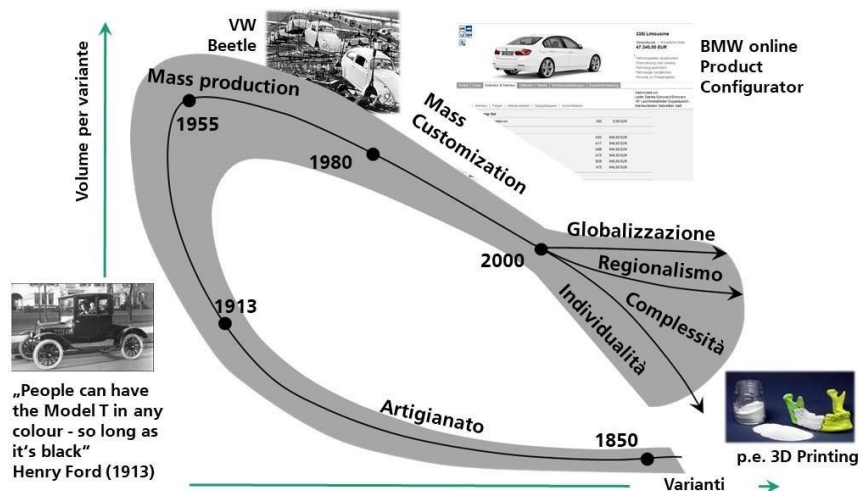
VW Beetle

BMW online Product Configurator

Volume per variante

Mass production

1955

1980

Mass Customization

2000

Globalizzazione

Regionalismo

Complessità

Individualità

1913

Artigianato

1850

„People can have the Model T in any colour - so long as it's black"
Henry Ford (1913)

p.e. 3D Printing

Varianti